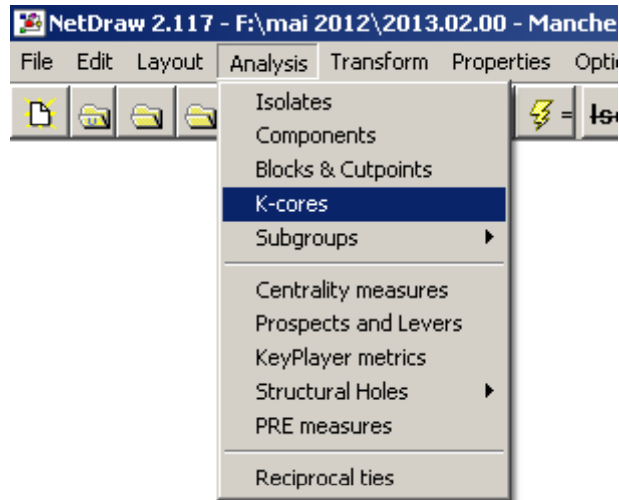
NetDraw 2.117 - F:\mai 2012\2013.02.00 - Manche

File Edit Layout Analysis Transform Properties Optio

Isolates
Components
Blocks & Cutpoints
K-cores
Subgroups

Centrality measures
Prospects and Levers
KeyPlayer metrics
Structural Holes
PRE measures

Reciprocal ties